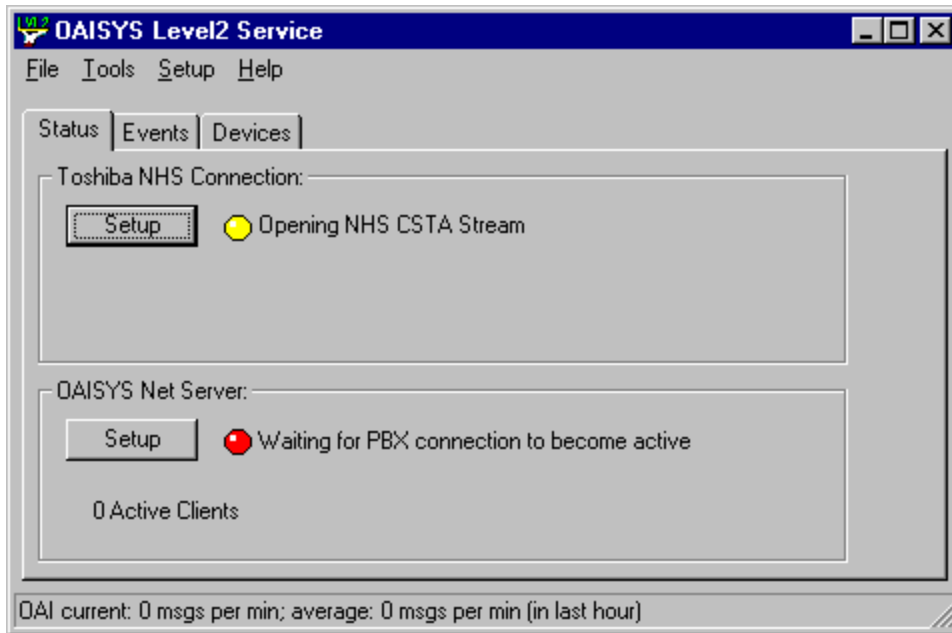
LVL2 OAISYS Level2 Service

File Tools Setup Help

Status | Events | Devices

Toshiba NHS Connection:

Setup

Opening NHS CSTA Stream

OAISYS Net Server:

Setup

Waiting for PBX connection to become active

0 Active Clients

OAI current: 0 msgs per min; average: 0 msgs per min (in last hour)